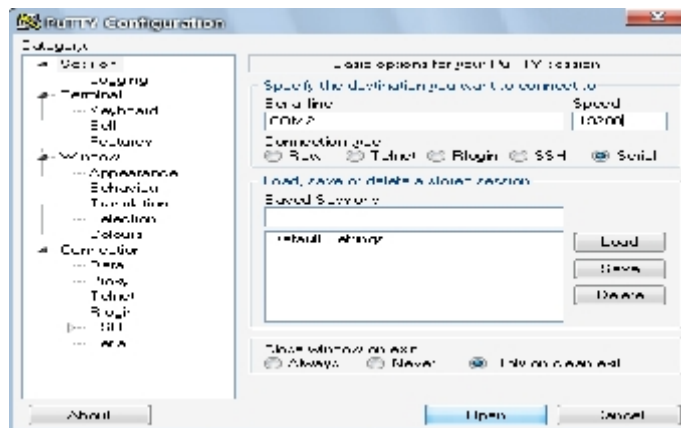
PuTTY Configuration

Category:

Session
Logging
Terminal
Keyboard
Bell
Features
Window
Appearance
Behaviour
Translation
Selection
Colours
Connection
Data
Proxy
Telnet
Rlogin
SSH
Serial

Basic options for your PuTTY session

Specify the destination you want to connect to
Serial line
COM3
Speed
19200

Connection type:
Raw
Telnet
Rlogin
SSH
Serial

Load, save or delete a stored session
Saved Sessions

Default Settings

Load
Save
Delete

Close window on exit:
Always
Never
Only on clean exit

About
Open
Cancel